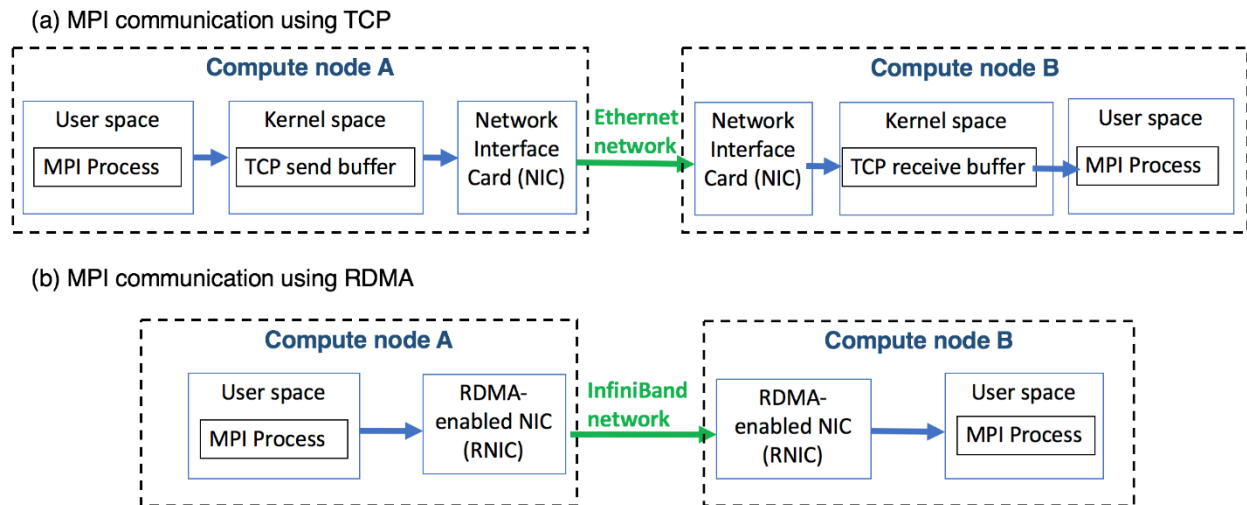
(a) MPI communication using TCP

Compute node A

User space

MPI Process

Kernel space

TCP send buffer

Network Interface Card (NIC)

Ethernet network

Compute node B

Network Interface Card (NIC)

Kernel space

TCP receive buffer

User space

MPI Process

(b) MPI communication using RDMA

Compute node A

User space

MPI Process

RDMA-enabled NIC (RNIC)

InfiniBand network

Compute node B

RDMA-enabled NIC (RNIC)

User space

MPI Process